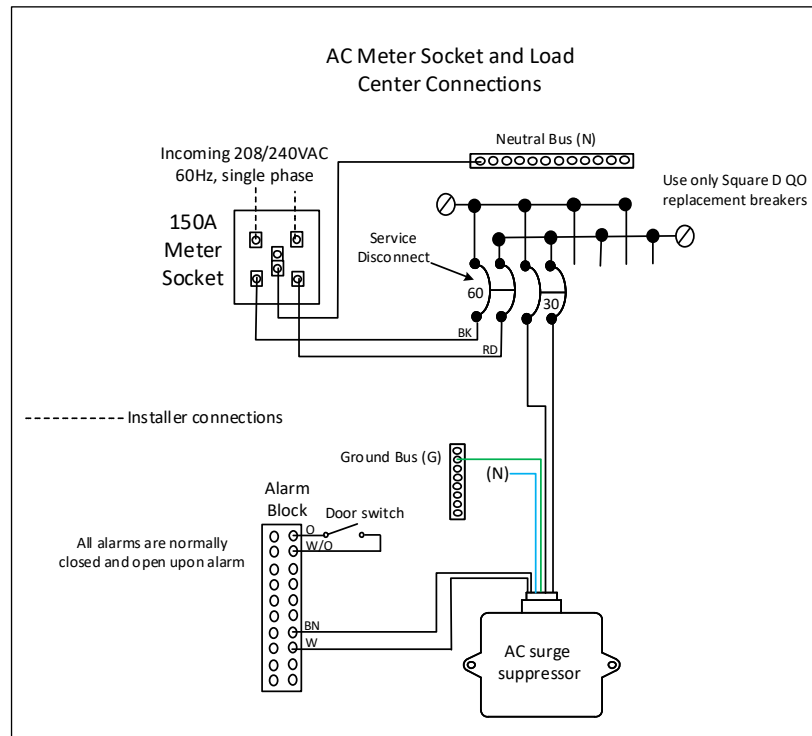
AC Meter Socket and Load Center Connections

Neutral Bus (N)

Incoming 208/240VAC 60Hz, single phase

Use only Square D QO replacement breakers

150A Meter Socket

Service Disconnect

60

30

BK

RD

----------- Installer connections

Ground Bus (G)

(N)

Alarm Block

Door switch

O

W/O

All alarms are normally closed and open upon alarm

BN

W

AC surge suppressor